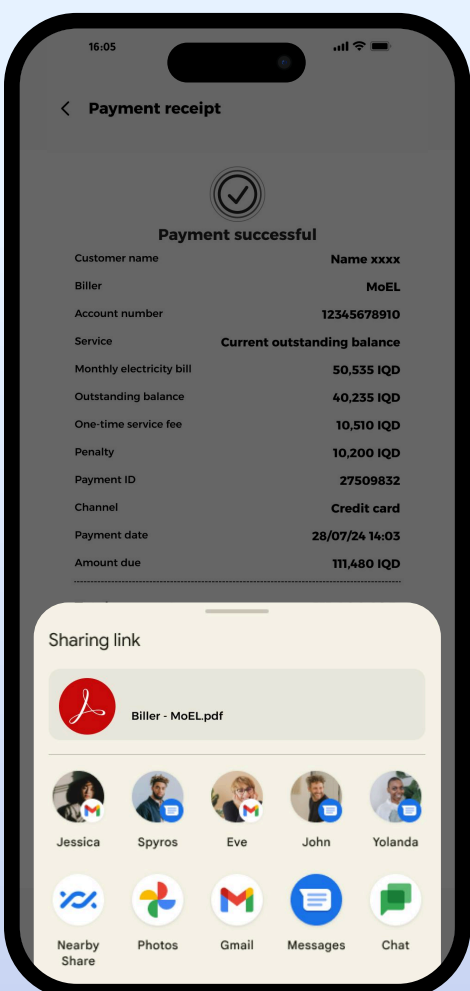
16:05

Payment receipt

Payment successful

| | |
|---|---|
| Customer name | Name xxxx |
| Biller | MoEL |
| Account number | 12345678910 |
| Service | Current outstanding balance |
| Monthly electricity bill | 50,535 IQD |
| Outstanding balance | 40,235 IQD |
| One-time service fee | 10,510 IQD |
| Penalty | 10,200 IQD |
| Payment ID | 27509832 |
| Channel | Credit card |
| Payment date | 28/07/24 14:03 |
| Amount due | 111,480 IQD |

Sharing link

Biller - MoEL.pdf

Jessica Spyros Eve John Yolanda

Nearby Share Photos Gmail Messages Chat